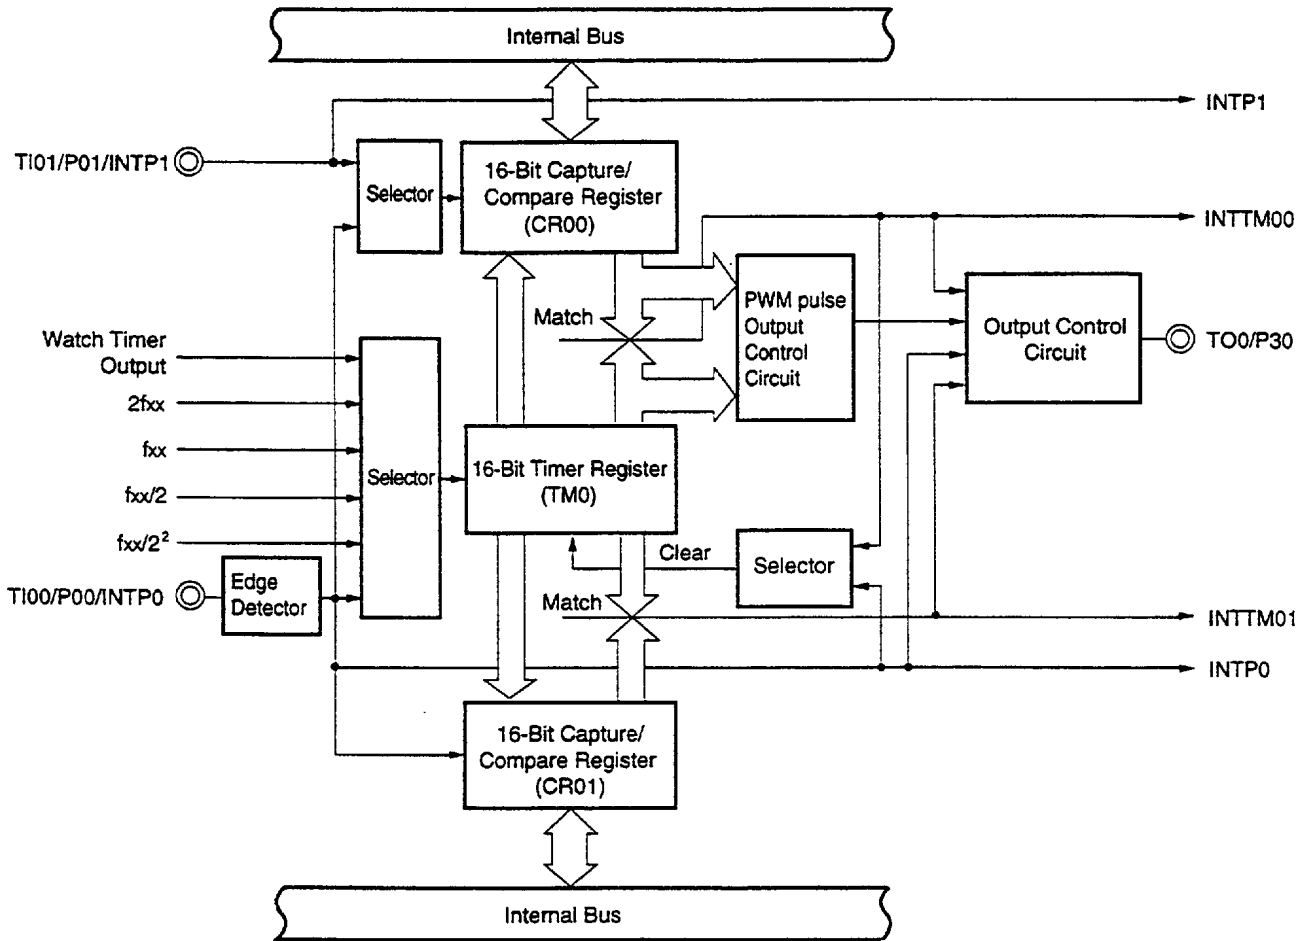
Internal Bus

INTP1

TI01/P01/INTP1

Selector

16-Bit Capture/ Compare Register (CR00)

INTTM00

Match

PWM pulse Output Control Circuit

Output Control Circuit

TO0/P30

Watch Timer Output

2fxx

fxx

fxx/2

fxx/$2^2$

Selector

16-Bit Timer Register (TM0)

Clear

Selector

TI00/P00/INTP0

Edge Detector

Match

INTTM01

INTP0

16-Bit Capture/ Compare Register (CR01)

Internal Bus